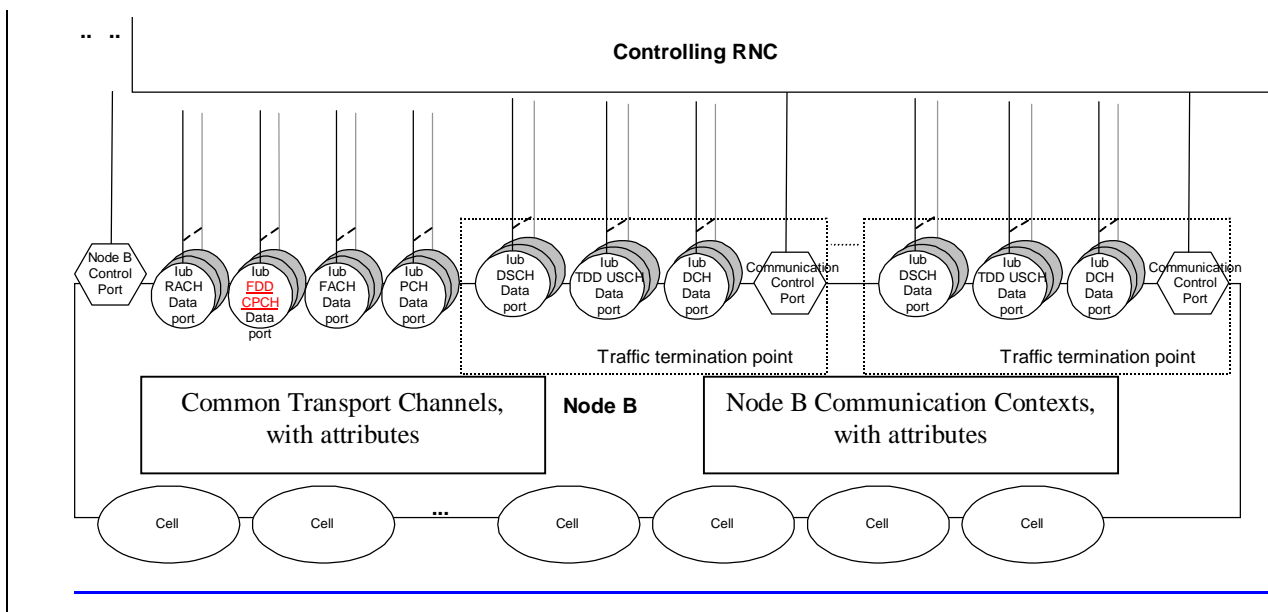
.. ..

Controlling RNC

Node B Control Port

Iub RACH Data port

Iub FDD CPCH Data port

Iub FACH Data port

Iub PCH Data port

Iub DSCH Data port

Iub TDD USCH Data port

Iub DCH Data port

Communication Control Port

Traffic termination point

Iub DSCH Data port

Iub TDD USCH Data port

Iub DCH Data port

Communication Control Port

Traffic termination point

Common Transport Channels, with attributes

Node B

Node B Communication Contexts, with attributes

Cell

Cell

...

Cell

Cell

Cell

Cell